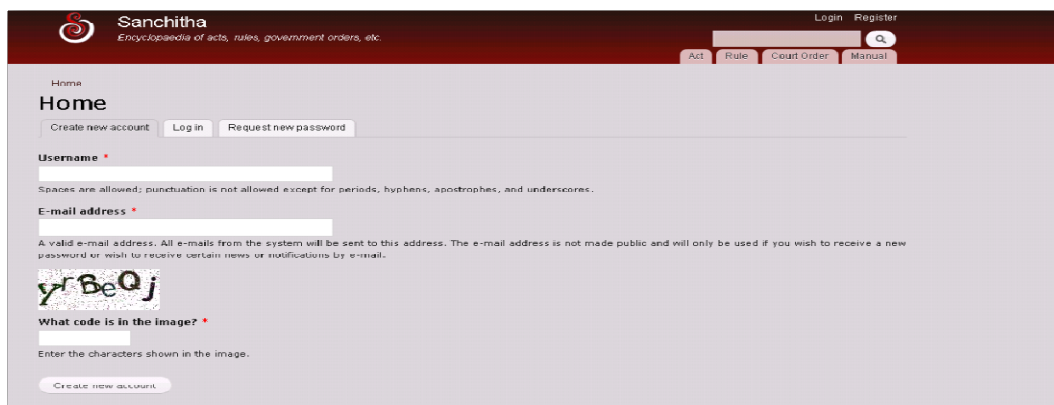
Sanchitha
Encyclopaedia of acts, rules, government orders, etc.

Login Register

Act Rule Court Order Manual

Home

Home

Create new account Log in Request new password

Username *

Spaces are allowed; punctuation is not allowed except for periods, hyphens, apostrophes, and underscores.

E-mail address *

A valid e-mail address. All e-mails from the system will be sent to this address. The e-mail address is not made public and will only be used if you wish to receive a new password or wish to receive certain news or notifications by e-mail.

yrBeQj

What code is in the image? *

Enter the characters shown in the image.

Create new account